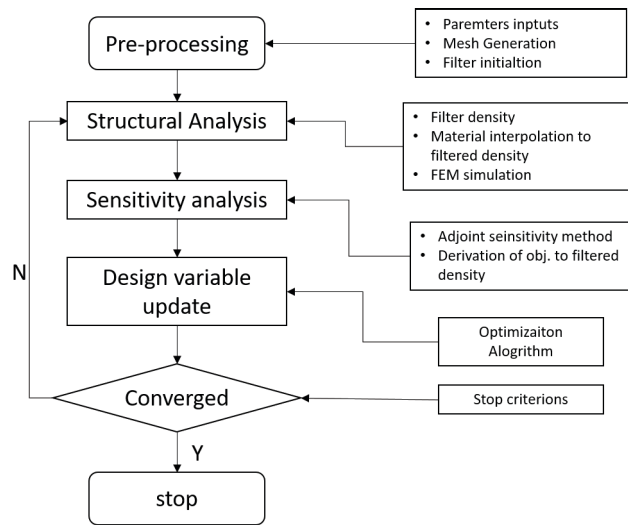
Pre-processing

• Paremters inptuts
• Mesh Generation
• Filter initialtion

Structural Analysis

• Filter density
• Material interpolation to filtered density
• FEM simulation

Sensitivity analysis

• Adjoint seinsitivity method
• Derivation of obj. to filtered density

N

Design variable update

Optimizaiton Alogrithm

Converged

Stop criterions

Y

stop